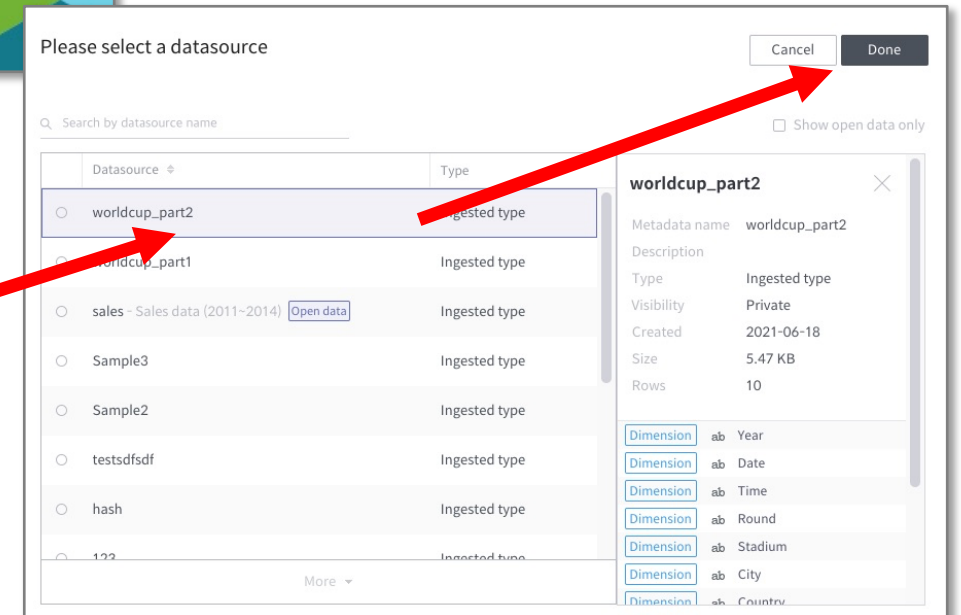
Please select a datasource

Cancel

Done

Search by datasource name

Show open data only

| | Datasource | Type |
|---|---|---|
| | worldcup_part2 | Ingested type |
| | worldcup_part1 | Ingested type |
| | sales - Sales data (2011~2014) Open data | Ingested type |
| | Sample3 | Ingested type |
| | Sample2 | Ingested type |
| | testsdfsdf | Ingested type |
| | hash | Ingested type |
| | 123 | Ingested type |

More

worldcup_part2

Metadata name worldcup_part2
Description
Type Ingested type
Visibility Private
Created 2021-06-18
Size 5.47 KB
Rows 10

Dimension ab Year
Dimension ab Date
Dimension ab Time
Dimension ab Round
Dimension ab Stadium
Dimension ab City
Dimension ab Country